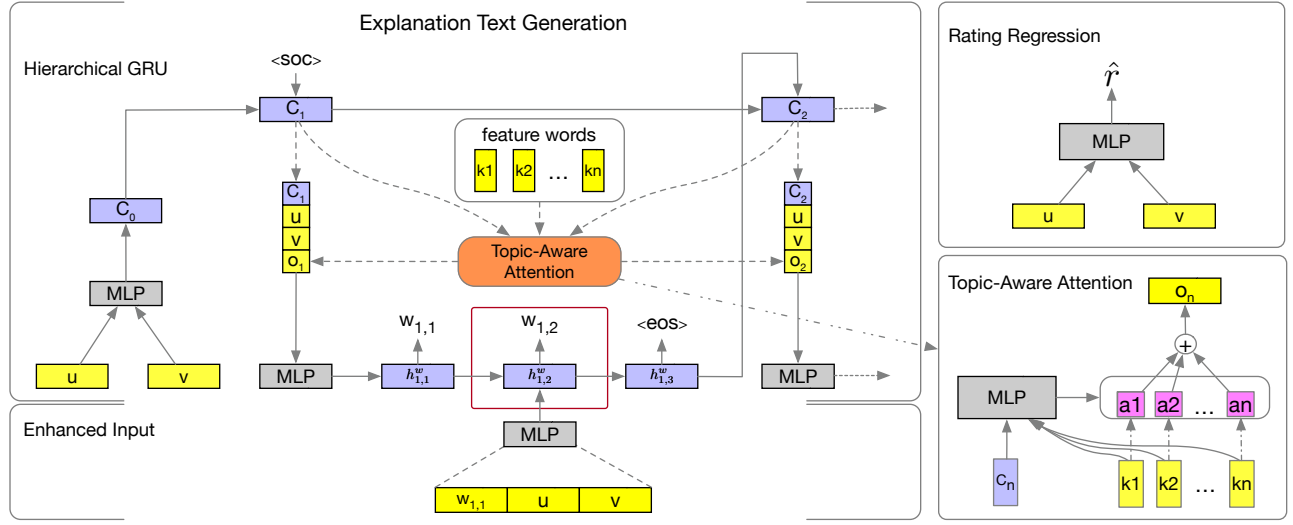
Explanation Text Generation

Hierarchical GRU

<soc>

$C_1$

$C_2$

feature words

k1 k2 ... kn

$C_0$

$C_1$
u
v
$o_1$

Topic-Aware Attention

$C_2$
u
v
$o_2$

MLP

u v

MLP

$w_{1,1}$

$h^w_{1,1}$

$w_{1,2}$

$h^w_{1,2}$

<eos>

$h^w_{1,3}$

MLP

Enhanced Input

MLP

$w_{1,1}$ u v

Rating Regression

$\hat{r}$

MLP

u v

Topic-Aware Attention

$o_n$

+

MLP

a1 a2 ... an

$c_n$

k1 k2 ... kn